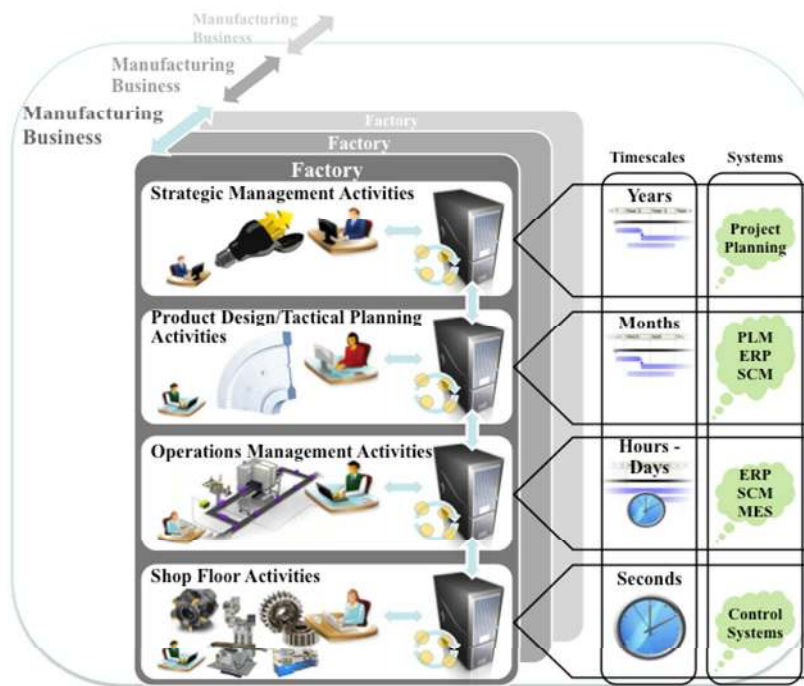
Manufacturing Business

Manufacturing Business

Manufacturing Business

Factory

Factory

Factory

Timescales

Systems

Strategic Management Activities

Years

Project Planning

Product Design/Tactical Planning Activities

Months

PLM ERP SCM

Operations Management Activities

Hours - Days

ERP SCM MES

Shop Floor Activities

Seconds

Control Systems